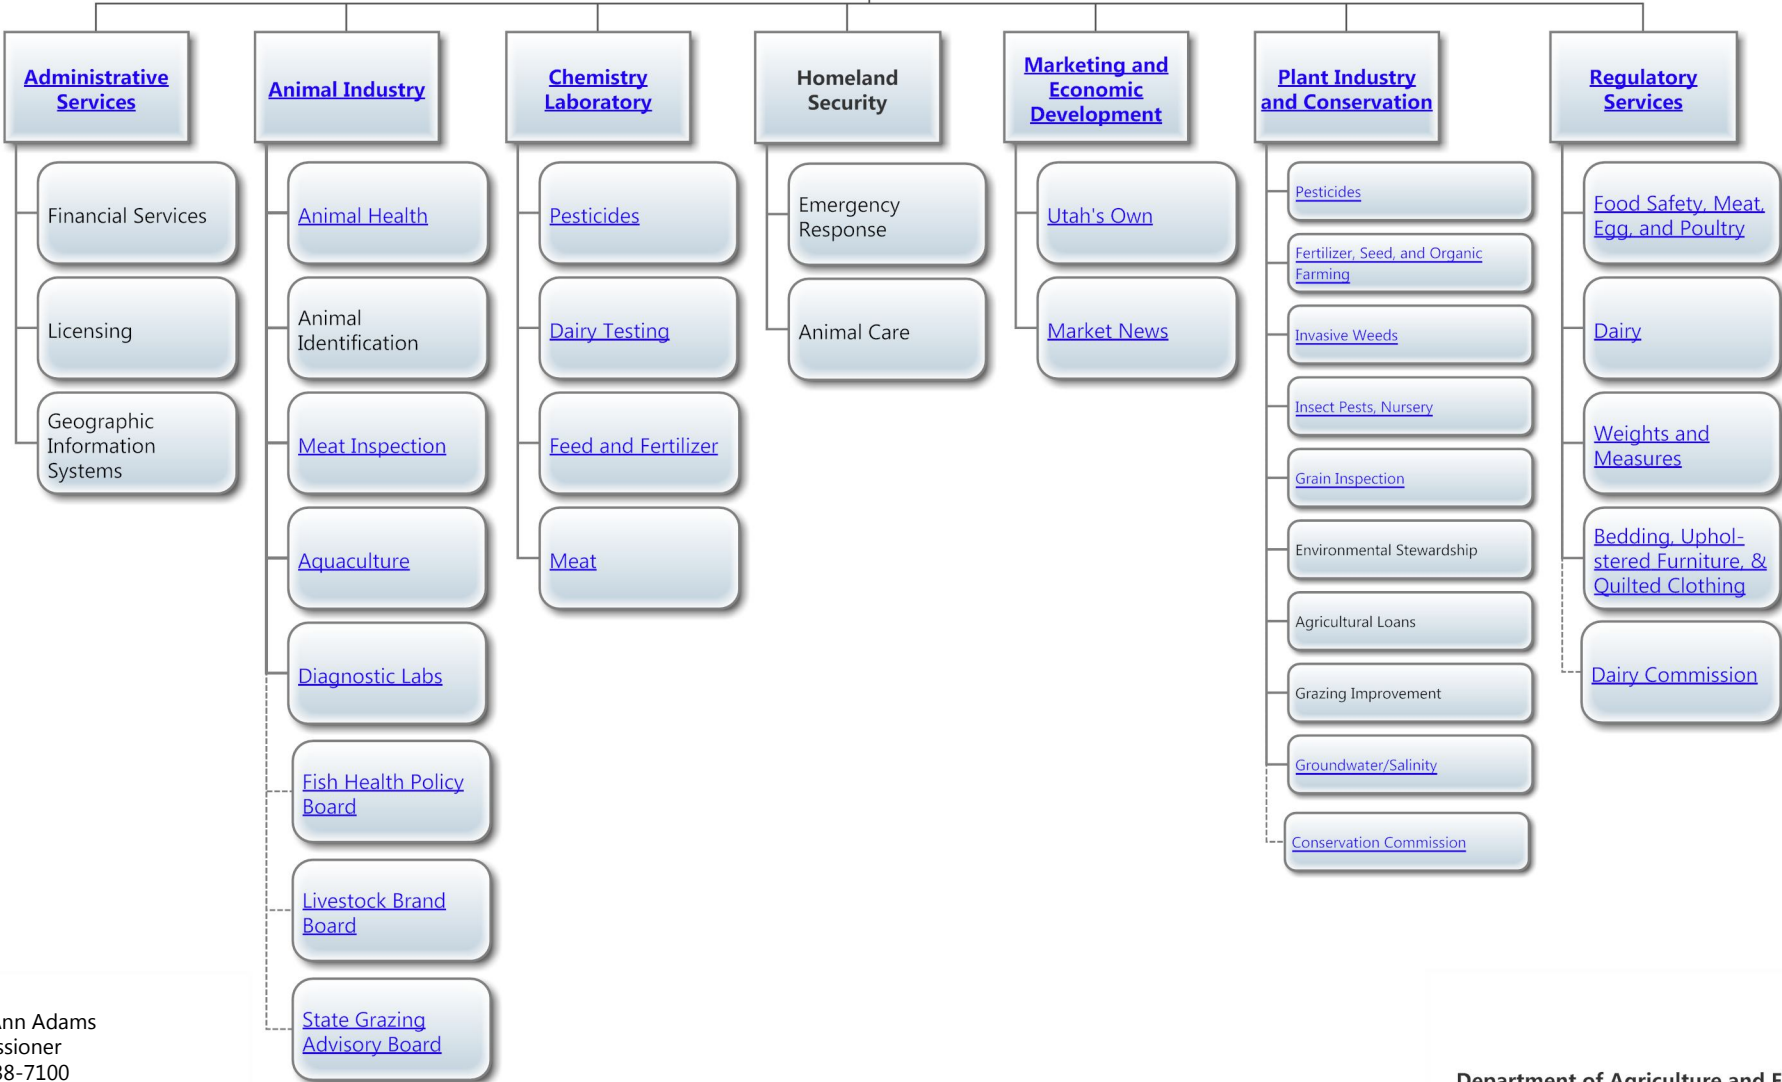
Administrative Services

Financial Services

Licensing

Geographic Information Systems

Animal Industry

Animal Health

Animal Identification

Meat Inspection

Aquaculture

Diagnostic Labs

Fish Health Policy Board

Livestock Brand Board

State Grazing Advisory Board

Chemistry Laboratory

Pesticides

Dairy Testing

Feed and Fertilizer

Meat

Homeland Security

Emergency Response

Animal Care

Marketing and Economic Development

Utah's Own

Market News

Plant Industry and Conservation

Pesticides

Fertilizer, Seed, and Organic Farming

Invasive Weeds

Insect Pests, Nursery

Grain Inspection

Environmental Stewardship

Agricultural Loans

Grazing Improvement

Groundwater/Salinity

Conservation Commission

Regulatory Services

Food Safety, Meat, Egg, and Poultry

Dairy

Weights and Measures

Bedding, Upholstered Furniture, & Quilted Clothing

Dairy Commission

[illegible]nn Adams
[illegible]ssioner
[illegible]38-7100

Department of Agriculture and F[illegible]